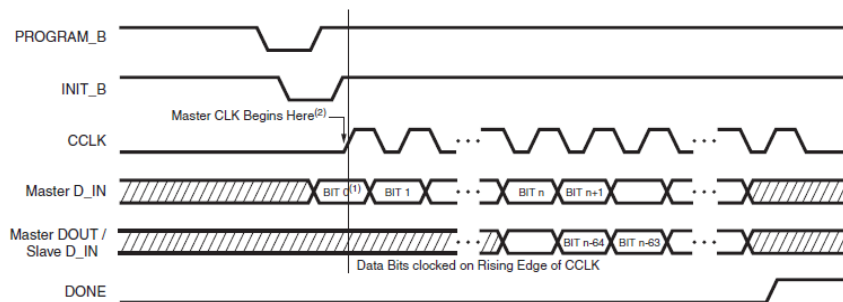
PROGRAM_B

INIT_B

Master CLK Begins Here$^{(2)}$

CCLK

Master D_IN

BIT 0$^{(1)}$

BIT 1

BIT n

BIT n+1

Master DOUT / Slave D_IN

BIT n-64

BIT n-63

Data Bits clocked on Rising Edge of CCLK

DONE